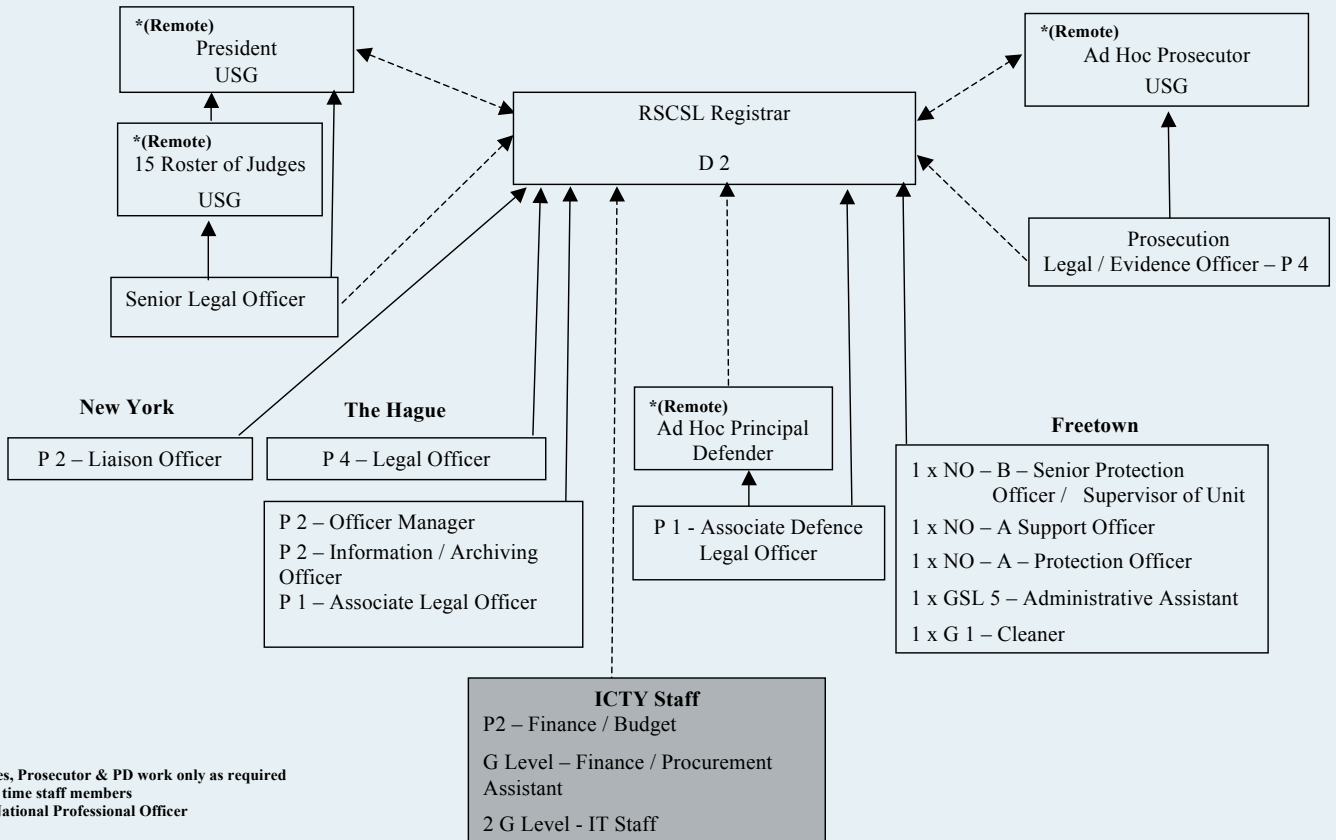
*(Remote)
President
USG

*(Remote)
15 Roster of Judges
USG

Senior Legal Officer

RSCSL Registrar
D 2

*(Remote)
Ad Hoc Prosecutor
USG

Prosecution
Legal / Evidence Officer – P 4

New York

P 2 – Liaison Officer

The Hague

P 4 – Legal Officer

P 2 – Officer Manager
P 2 – Information / Archiving Officer
P 1 – Associate Legal Officer

*(Remote)
Ad Hoc Principal Defender

P 1 - Associate Defence Legal Officer

Freetown

1 x NO – B – Senior Protection Officer / Supervisor of Unit
1 x NO – A Support Officer
1 x NO – A – Protection Officer
1 x GSL 5 – Administrative Assistant
1 x G 1 – Cleaner

ICTY Staff
P2 – Finance / Budget
G Level – Finance / Procurement Assistant
2 G Level - IT Staff

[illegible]es, Prosecutor & PD work only as required
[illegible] time staff members
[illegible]ational Professional Officer